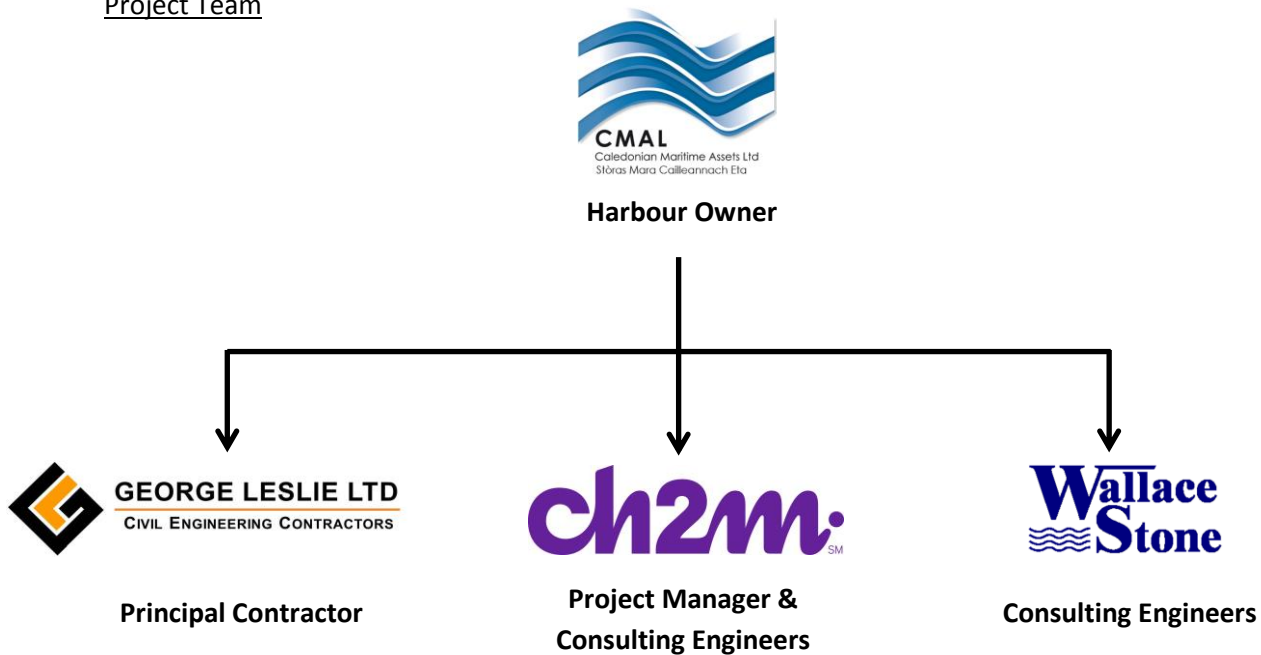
Project Team

CMAL
Caledonian Maritime Assets Ltd
Stòras Mara Cailleannach Eta

Harbour Owner

GEORGE LESLIE LTD
CIVIL ENGINEERING CONTRACTORS

Principal Contractor

ch2m
SM

Project Manager & Consulting Engineers

Wallace Stone

Consulting Engineers